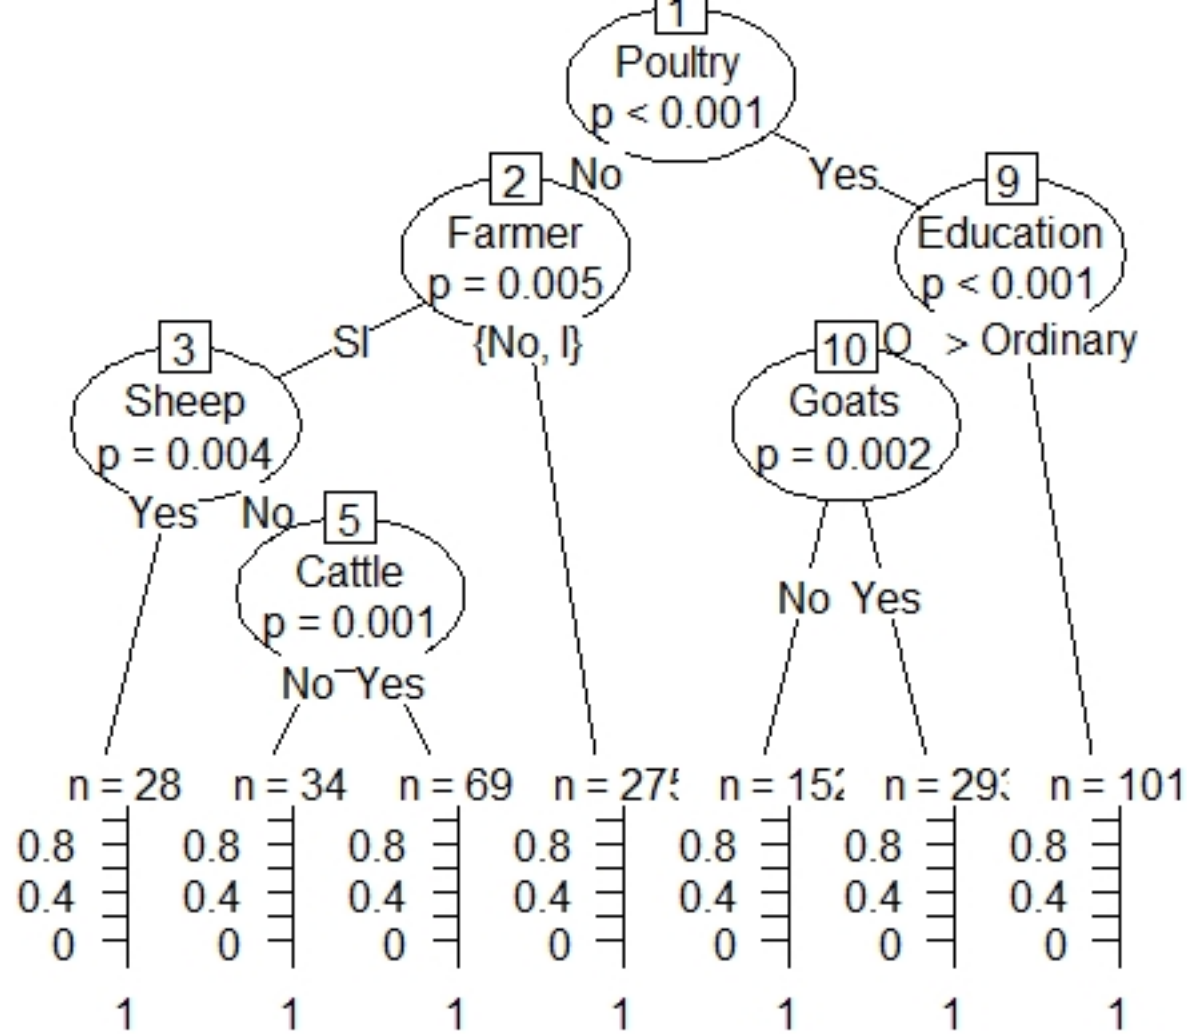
1
Poultry
p < 0.001

No

Yes

2
Farmer
p = 0.005

SI

{No, I}

3
Sheep
p = 0.004

Yes

No

5
Cattle
p = 0.001

No

Yes

9
Education
p < 0.001

O

> Ordinary

10
Goats
p = 0.002

No

Yes

n = 28
0.8
0.4
0
1

n = 34
0.8
0.4
0
1

n = 69
0.8
0.4
0
1

n = 27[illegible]
0.8
0.4
0
1

n = 15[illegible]
0.8
0.4
0
1

n = 29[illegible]
0.8
0.4
0
1

n = 101
0.8
0.4
0
1